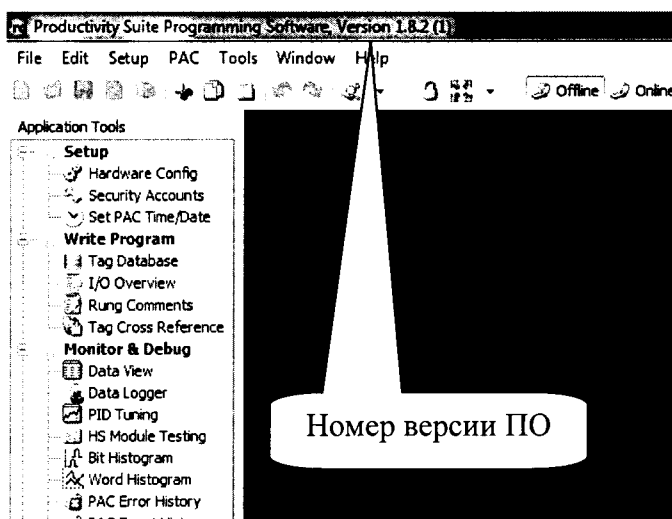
Productivity Suite Programming Software, Version 1.8.2 (1)

File Edit Setup PAC Tools Window Help

Offline Online

Application Tools

Setup
Hardware Config
Security Accounts
Set PAC Time/Date
Write Program
Tag Database
I/O Overview
Rung Comments
Tag Cross Reference
Monitor & Debug
Data View
Data Logger
PID Tuning
HS Module Testing
Bit Histogram
Word Histogram
PAC Error History

Номер версии ПО